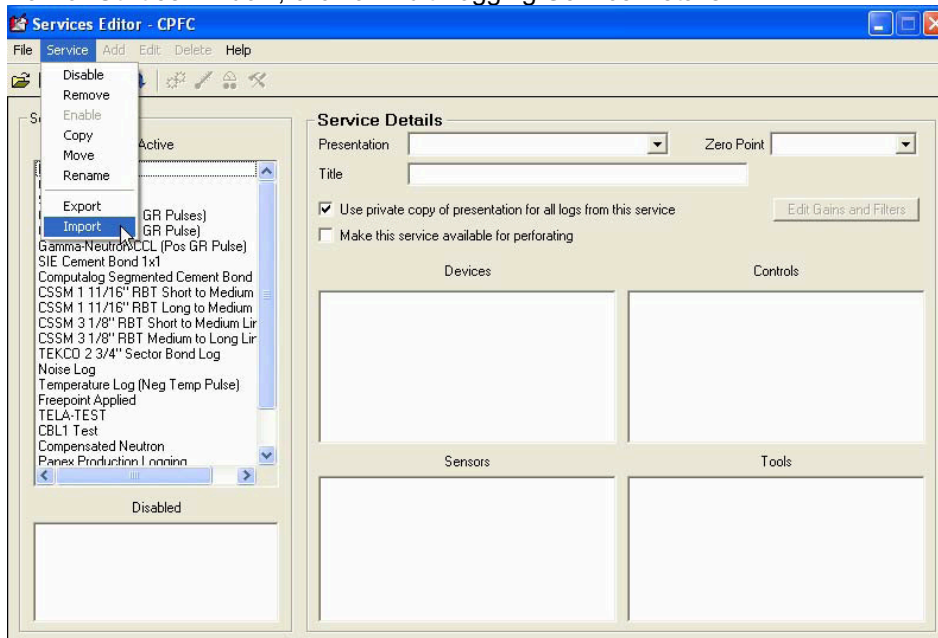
Services Editor - CPFC

File Service Add Edit Delete Help

Disable
Remove
Enable
Copy
Move
Rename
Export
Import

Active

GR Pulses)
GR Pulse)
Gamma-Neutron CCL (Pos GR Pulse)
SIE Cement Bond 1x1
Computalog Segmented Cement Bond
CSSM 1 11/16" RBT Short to Medium
CSSM 1 11/16" RBT Long to Medium
CSSM 3 1/8" RBT Short to Medium Lir
CSSM 3 1/8" RBT Medium to Long Lir
TEKCO 2 3/4" Sector Bond Log
Noise Log
Temperature Log (Neg Temp Pulse)
Freepoint Applied
TELA-TEST
CBL1 Test
Compensated Neutron
Panex Production Logging

Disabled

Service Details
Presentation
Zero Point
Title
Use private copy of presentation for all logs from this service
Edit Gains and Filters
Make this service available for perforating
Devices
Controls
Sensors
Tools